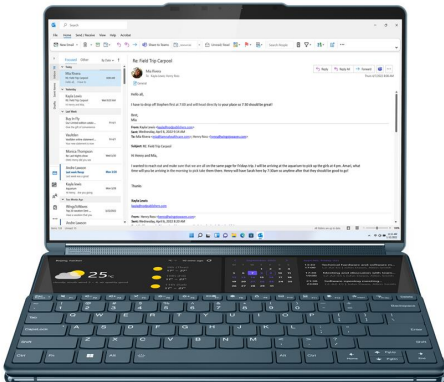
Search

File Home Send / Receive View Help Acrobat

New Email Delete Share to Teams Unread/Read Search People

Focused Other By Date

Re: Field Trip Carpool

Mia Rivera

Reply Reply All Forward

Hello all,

Best,
Mia

From: Kayla Lewis
Sent: Wednesday, April 8, 2020 9:16 AM
To: Mia Rivera; Henry Brill
Subject: RE: Field Trip Carpool

Hi Henry and Mia,

Thanks

Kayla Lewis

From: Henry Brill
Sent: Wednesday, April 8, 2020 8:28 AM

Mia Rivera
Kayla Lewis
Henry Brill
Buy it Fly
Kay Mist
Monica Thompson
Kayla Lewis
Mary Lewis
Allan Lewis

25

Esc
Tab
Caps Lock
Shift
Ctrl
Fn
Alt
Alt
Ctrl
Home
Pg Up
Pg Dn
End
Q W E R T Y U I O P
A S D F G H J K L
Z X C V B N M